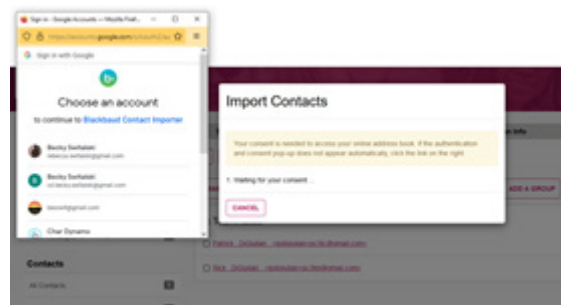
Sign in - Google Accounts — Mozilla Firef...

https://accounts.google.com/o/oauth2/au

Sign in with Google

Choose an account

to continue to Blackbaud Contact Importer

Becky Serfaleki
rebecca.serfaleki@gmail.com

Becky Serfaleki
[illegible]

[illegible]@gmail.com

Char Dynamo

Import Contacts

Your consent is needed to access your online address book. If the authentication and consent pop-up does not appear automatically, click the link on the right

1. Waiting for your consent...

CANCEL

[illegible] Info

ADD A GROUP

Patrick_DiGiulian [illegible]@gmail.com

Nick_DiGiulian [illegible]@gmail.com

Contacts

All Contacts